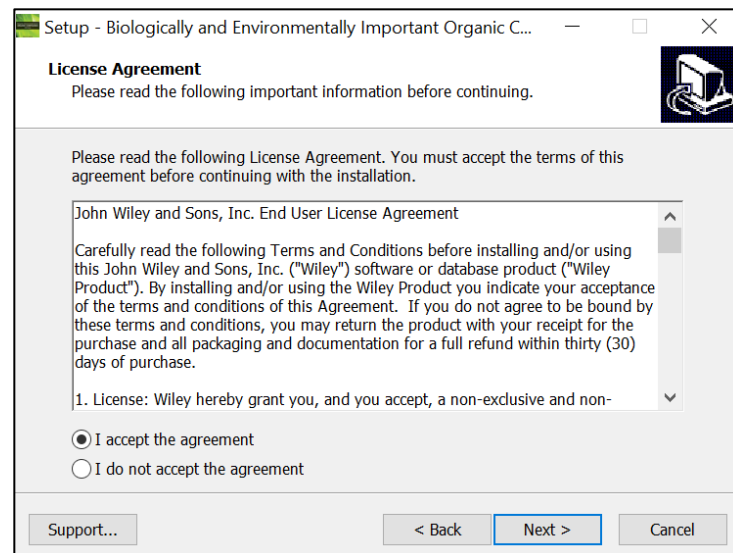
Setup - Biologically and Environmentally Important Organic C...

License Agreement
Please read the following important information before continuing.

Please read the following License Agreement. You must accept the terms of this agreement before continuing with the installation.

John Wiley and Sons, Inc. End User License Agreement

Carefully read the following Terms and Conditions before installing and/or using this John Wiley and Sons, Inc. ("Wiley") software or database product ("Wiley Product"). By installing and/or using the Wiley Product you indicate your acceptance of the terms and conditions of this Agreement. If you do not agree to be bound by these terms and conditions, you may return the product with your receipt for the purchase and all packaging and documentation for a full refund within thirty (30) days of purchase.

1. License: Wiley hereby grant you, and you accept, a non-exclusive and non-

I accept the agreement

I do not accept the agreement

Support...

< Back

Next >

Cancel